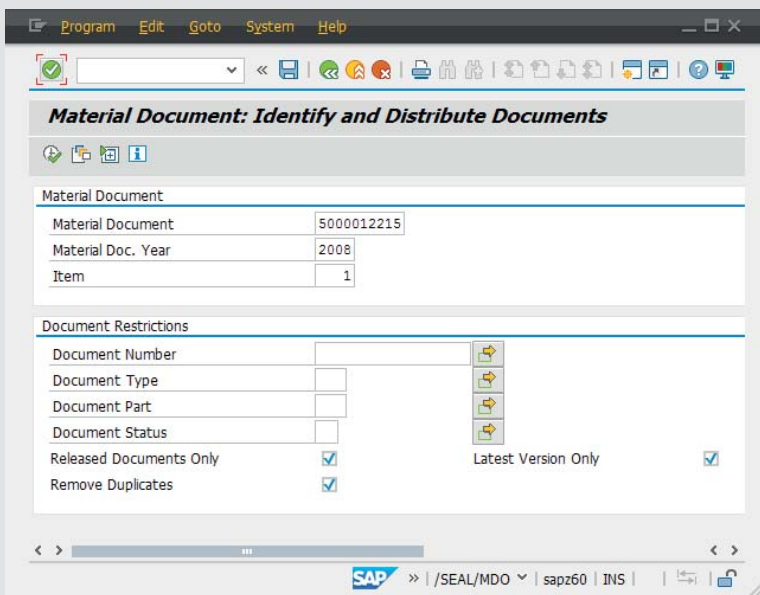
Program Edit Goto System Help

Material Document: Identify and Distribute Documents

Material Document

Material Document 5000012215

Material Doc. Year 2008

Item 1

Document Restrictions

Document Number

Document Type

Document Part

Document Status

Released Documents Only

Latest Version Only

Remove Duplicates

SAP » | /SEAL/MDO | sapz60 | INS |